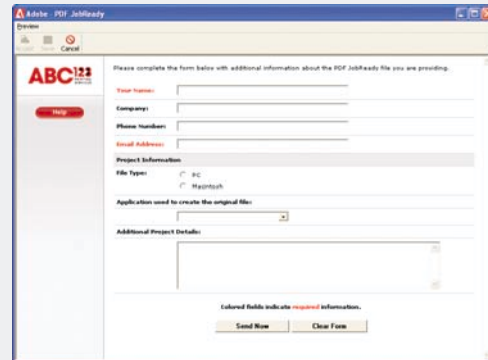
Adobe · PDF JobReady

Preview

Accept Save Cancel

ABC 123

Help

Please complete the form below with additional information about the PDF JobReady file you are providing.

Your Name:

Company:

Phone Number:

Email Address:

Project Information

File Type:

PC

Macintosh

Application used to create the original file:

Additional Project Details:

Colored fields indicate required information.

Send Now

Clear Form